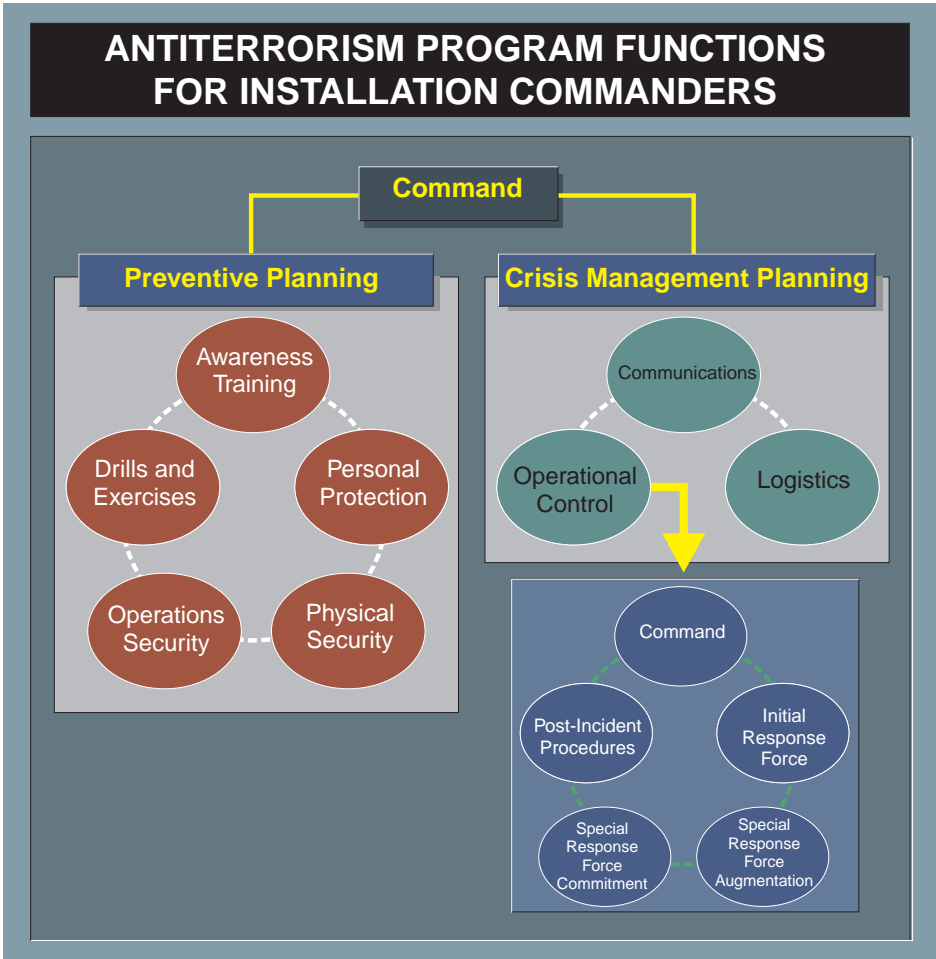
ANTITERRORISM PROGRAM FUNCTIONS FOR INSTALLATION COMMANDERS

Command

Preventive Planning

Awareness Training

Drills and Exercises

Personal Protection

Operations Security

Physical Security

Crisis Management Planning

Communications

Operational Control

Logistics

Command

Post-Incident Procedures

Initial Response Force

Special Response Force Commitment

Special Response Force Augmentation